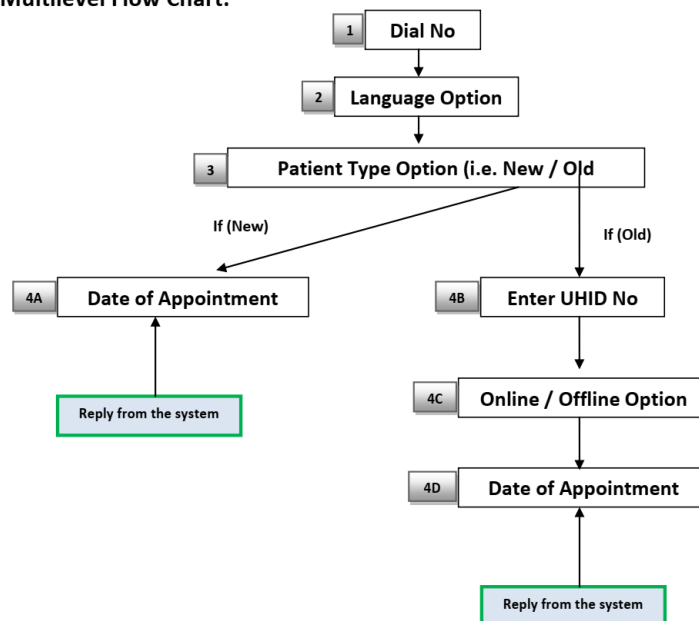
Multilevel Flow Chart:

1 Dial No

2 Language Option

3 Patient Type Option (i.e. New / Old

If (New)

If (Old)

4A Date of Appointment

Reply from the system

4B Enter UHID No

4C Online / Offline Option

4D Date of Appointment

Reply from the system